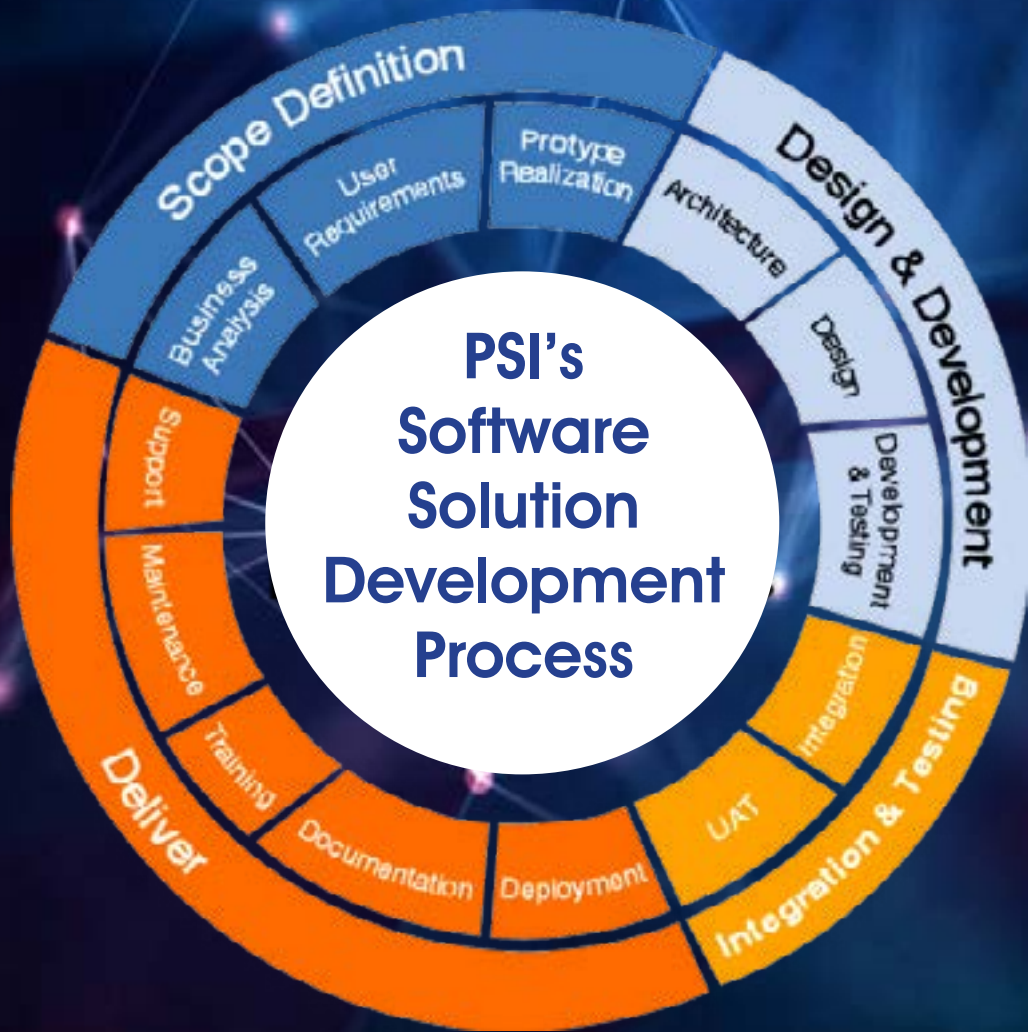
PSI's Software Solution Development Process

Scope Definition

Business Analysis

User Requirements

Protype Realization

Design & Development

Architecture

Design

Development & Testing

Integration & Testing

Integration

UAT

Deliver

Deployment

Documentation

Training

Maintenance

Support